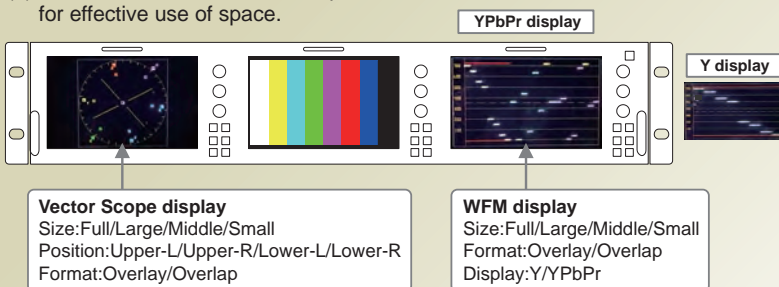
for effective use of space.

YPbPr display

Y display

Vector Scope display
Size:Full/Large/Middle/Small
Position:Upper-L/Upper-R/Lower-L/Lower-R
Format:Overlay/Overlap

WFM display
Size:Full/Large/Middle/Small
Format:Overlay/Overlap
Display:Y/YPbPr